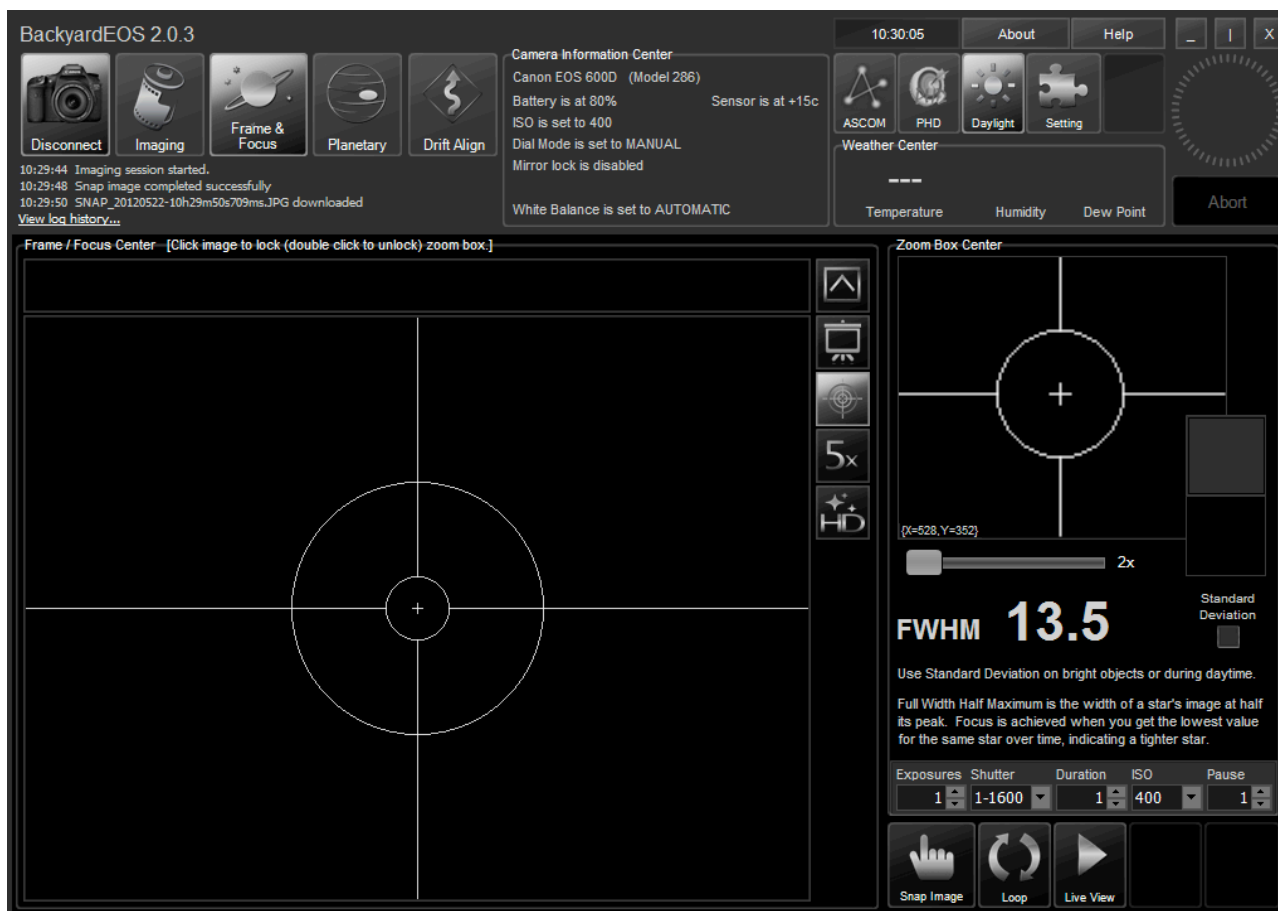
BackyardEOS 2.0.3

Disconnect
Imaging
Frame & Focus
Planetary
Drift Align

10:29:44 Imaging session started.
10:29:48 Snap image completed successfully
10:29:50 SNAP_20120522-10h29m50s709ms.JPG downloaded
View log history...

Camera Information Center
Canon EOS 600D (Model 286)
Battery is at 80%
Sensor is at +15c
ISO is set to 400
Dial Mode is set to MANUAL
Mirror lock is disabled
White Balance is set to AUTOMATIC

10:30:05
About
Help
_
|
X

ASCOM
PHD
Daylight
Setting

Weather Center
---
Temperature
Humidity
Dew Point

Abort

Frame / Focus Center [Click image to lock (double click to unlock) zoom box.]

5x
HD

Zoom Box Center
{X=528,Y=352}
2x

FWHM 13.5

Standard Deviation

Use Standard Deviation on bright objects or during daytime.

Full Width Half Maximum is the width of a star's image at half its peak. Focus is achieved when you get the lowest value for the same star over time, indicating a tighter star.

| Exposures | Shutter | Duration | ISO | Pause |
|---|---|---|---|---|
| 1 | 1-1600 | 1 | 400 | 1 |

Snap Image
Loop
Live View